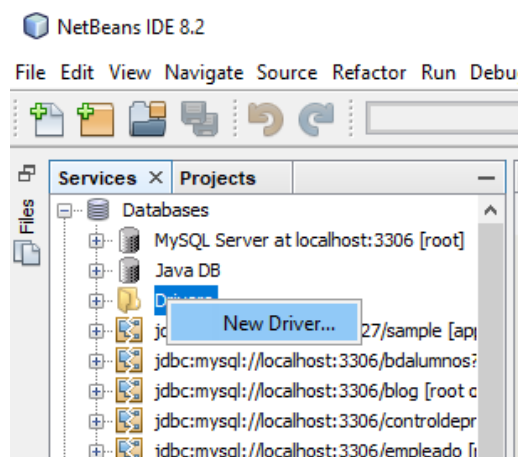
NetBeans IDE 8.2

File Edit View Navigate Source Refactor Run Debu

Files

Services × Projects

Databases

MySQL Server at localhost:3306 [root]

Java DB

Drivers

New Driver...

jd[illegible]27/sample [app

jdbc:mysql://localhost:3306/bdalumnos?

jdbc:mysql://localhost:3306/blog [root o

jdbc:mysql://localhost:3306/controldepr

jdbc:mysql://localhost:3306/empleado [